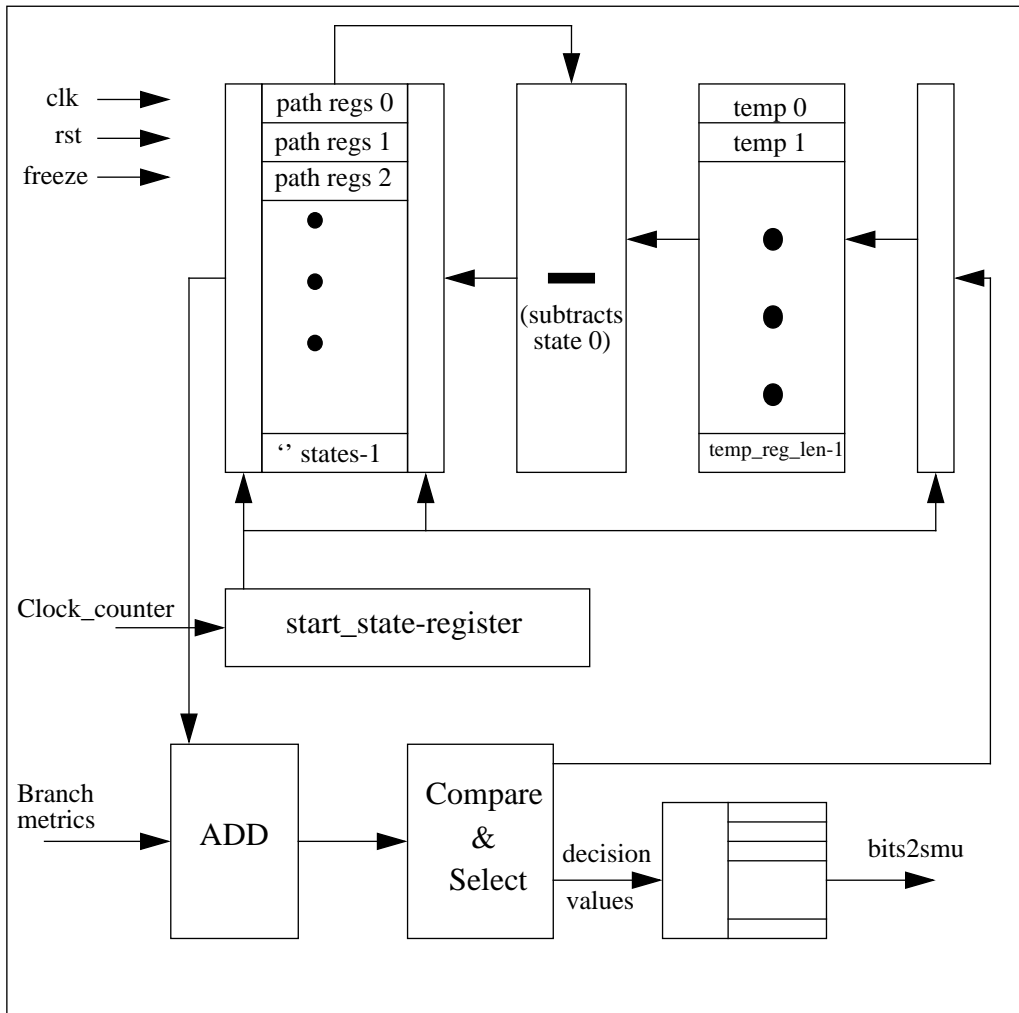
clk
rst
freeze

path regs 0
path regs 1
path regs 2
‘’ states-1

(subtracts state 0)

temp 0
temp 1
temp_reg_len-1

Clock_counter
start_state-register

Branch metrics
ADD
Compare & Select
decision values
bits2smu